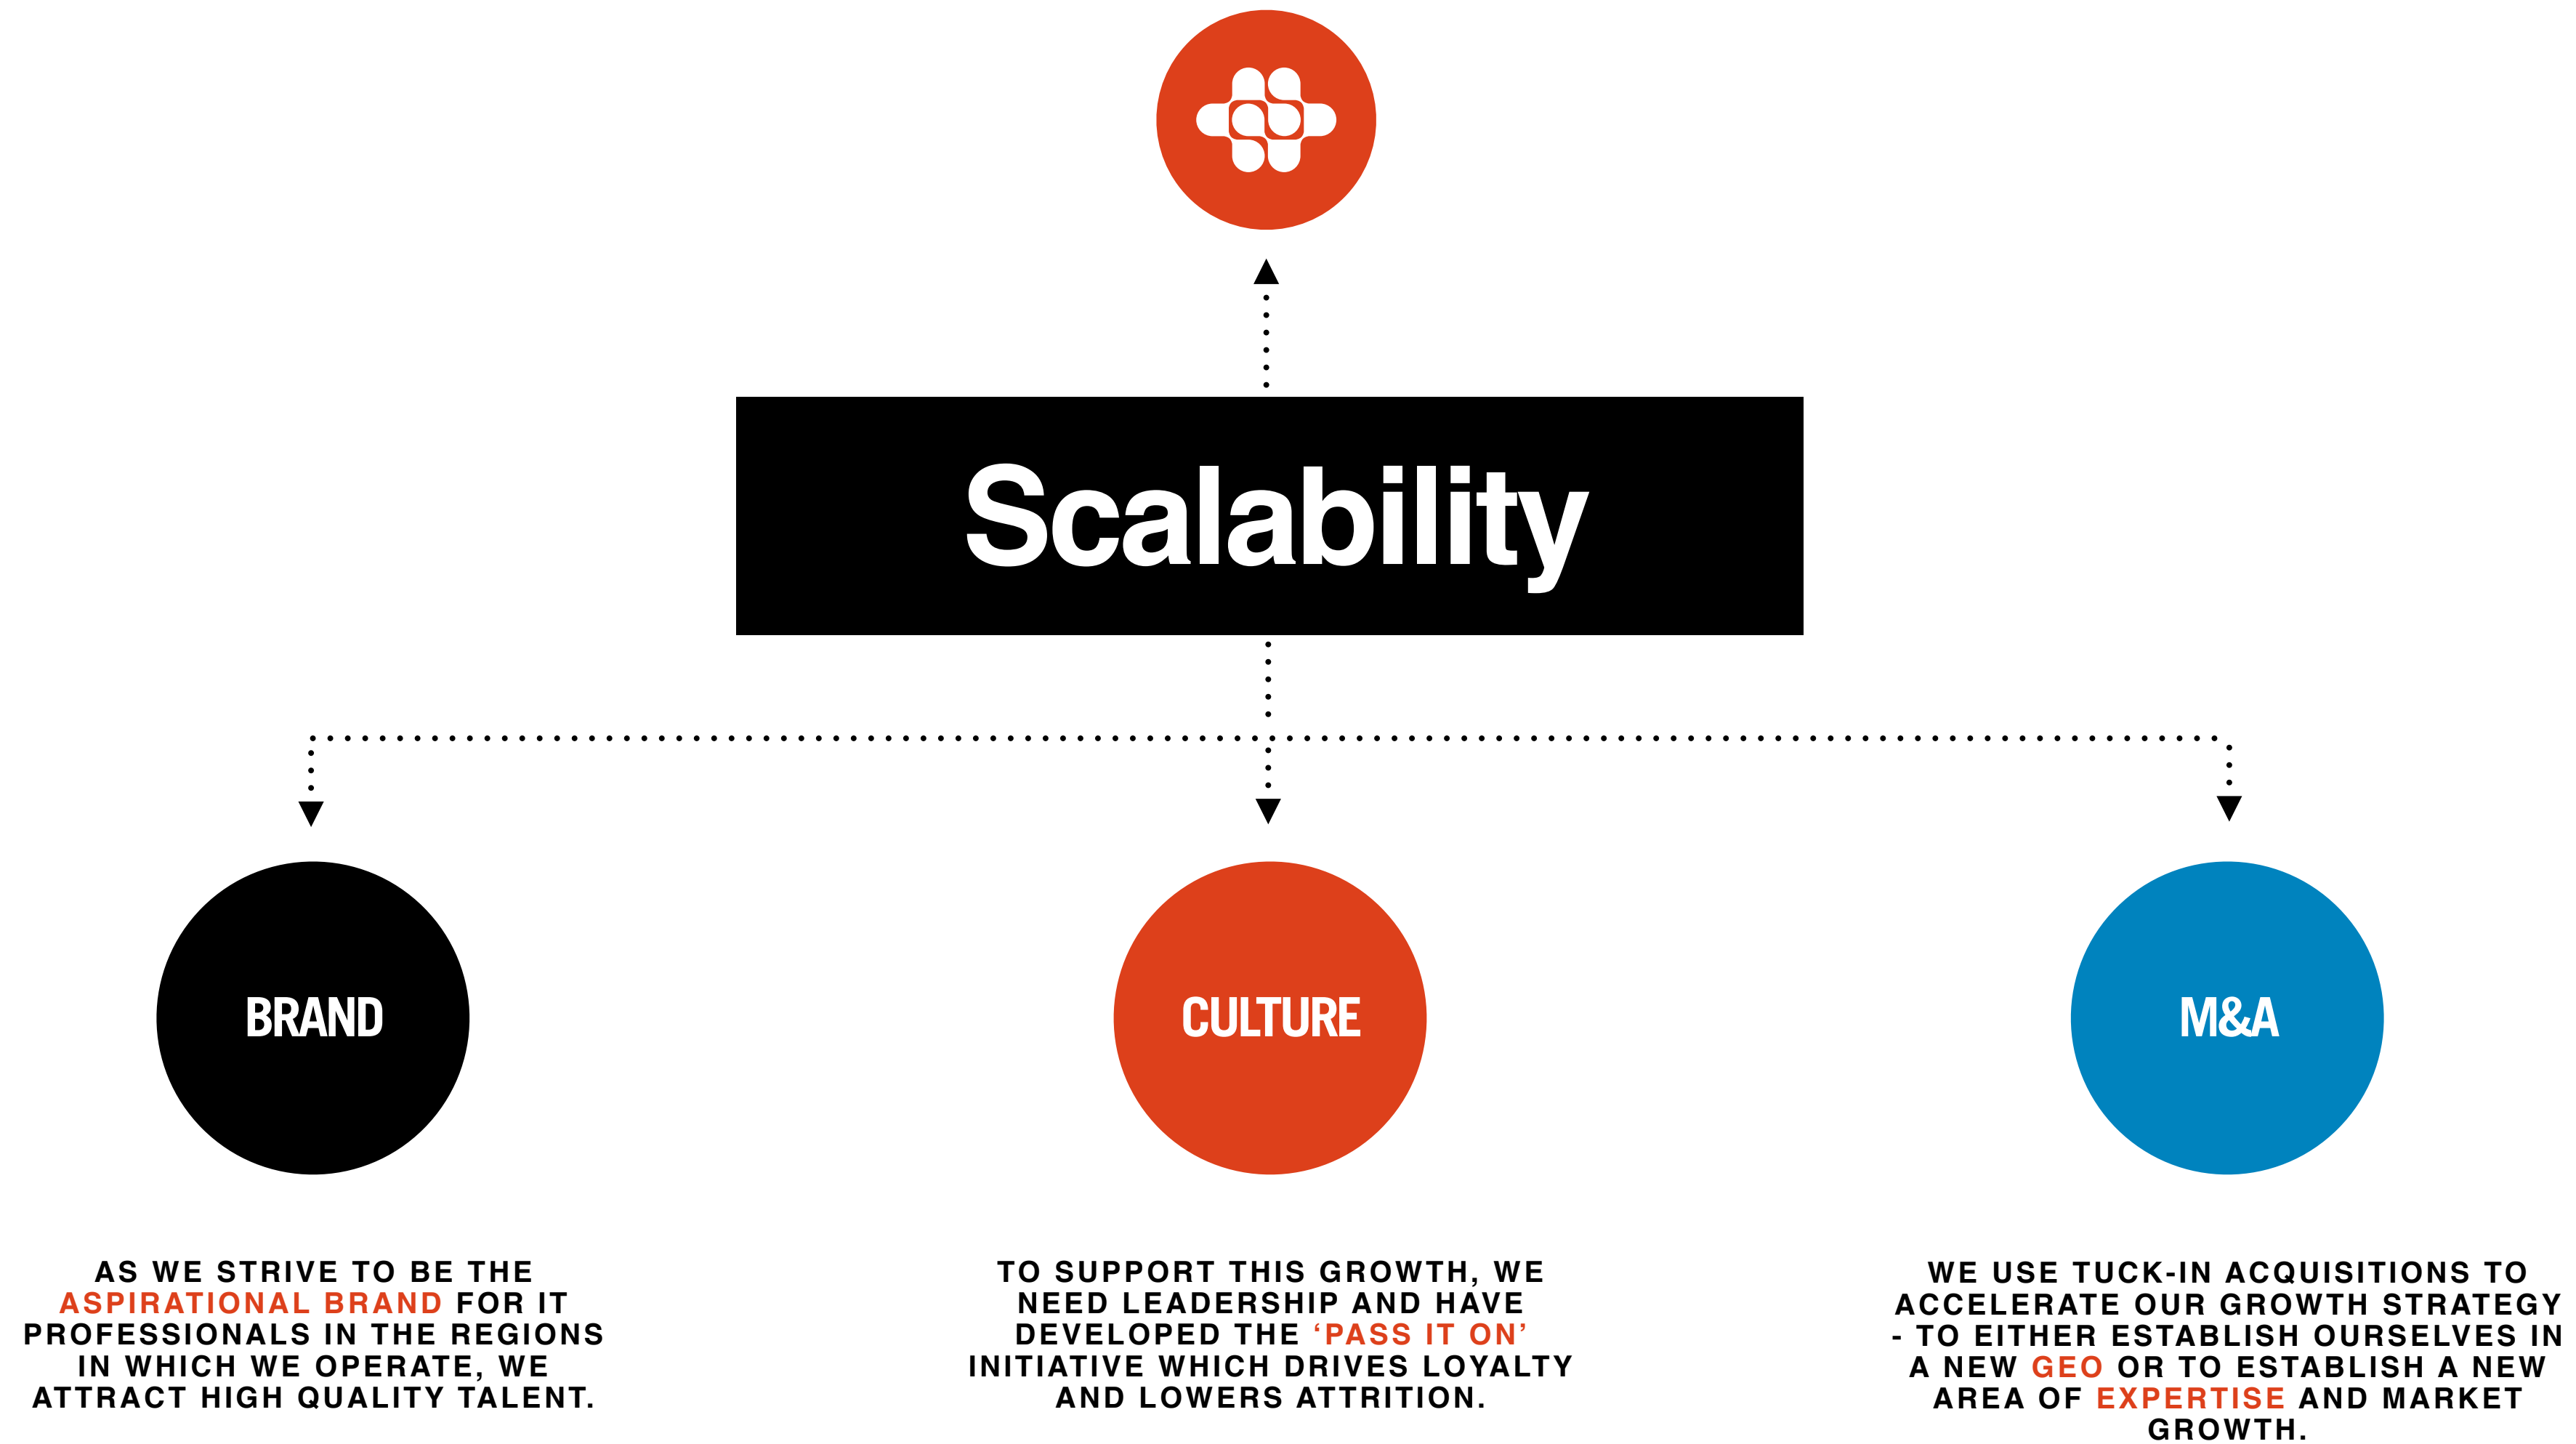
Scalability

BRAND

AS WE STRIVE TO BE THE ASPIRATIONAL BRAND FOR IT PROFESSIONALS IN THE REGIONS IN WHICH WE OPERATE, WE ATTRACT HIGH QUALITY TALENT.

CULTURE

TO SUPPORT THIS GROWTH, WE NEED LEADERSHIP AND HAVE DEVELOPED THE 'PASS IT ON' INITIATIVE WHICH DRIVES LOYALTY AND LOWERS ATTRITION.

M&A

WE USE TUCK-IN ACQUISITIONS TO ACCELERATE OUR GROWTH STRATEGY - TO EITHER ESTABLISH OURSELVES IN A NEW GEO OR TO ESTABLISH A NEW AREA OF EXPERTISE AND MARKET GROWTH.